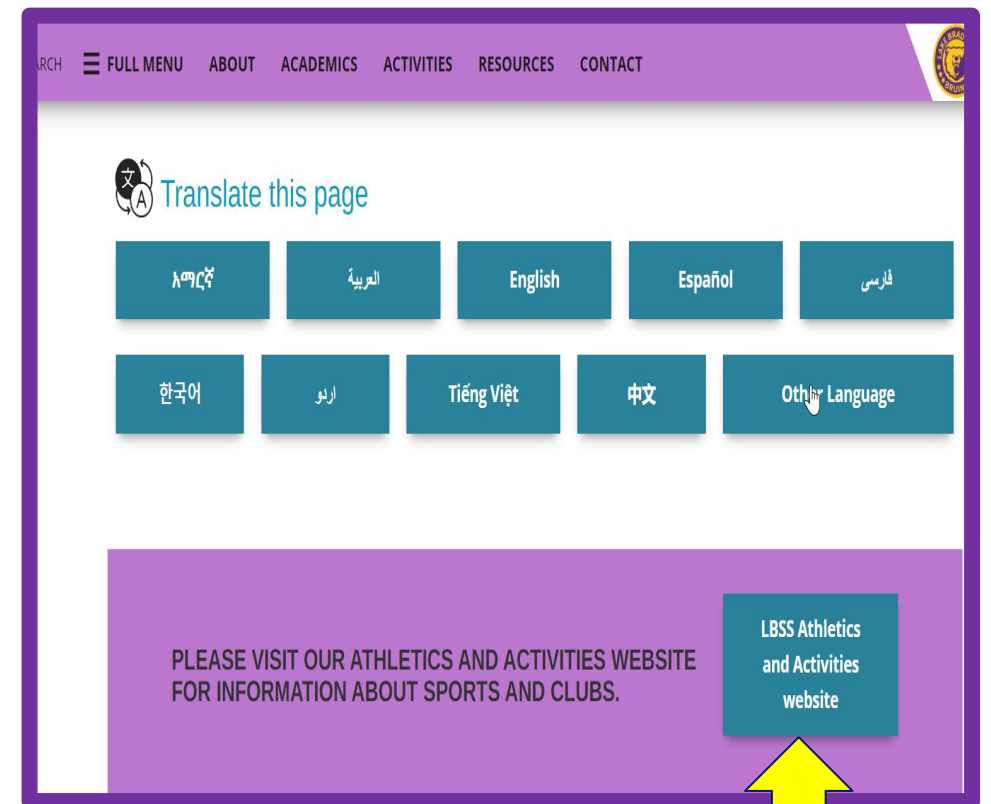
ARCH FULL MENU ABOUT ACADEMICS ACTIVITIES RESOURCES CONTACT

Translate this page

| አማርኛ | العربية | English | Español | فارسی |
|---|---|---|---|---|

| 한국어 | اردو | Tiếng Việt | 中文 | Oth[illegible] Language |
|---|---|---|---|---|

PLEASE VISIT OUR ATHLETICS AND ACTIVITIES WEBSITE FOR INFORMATION ABOUT SPORTS AND CLUBS.

LBSS Athletics and Activities website